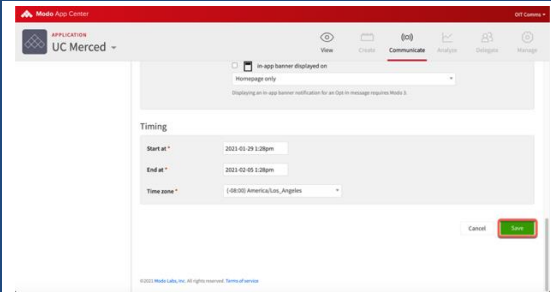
Modo App Center
OIT Comms ▾

APPLICATION
UC Merced ▾

View
Create
Communicate
Analyze
Delegate
Manage

In-app banner displayed on
Homepage only
Displaying an in-app banner notification for an Opt-in message requires Modo 3.

Timing

Start at *
2021-01-29 1:28pm

End at *
2021-02-05 1:28pm

Time zone *
(-08:00) America/Los_Angeles

Cancel
Save

©2021 Modo Labs, Inc. All rights reserved. Terms of service